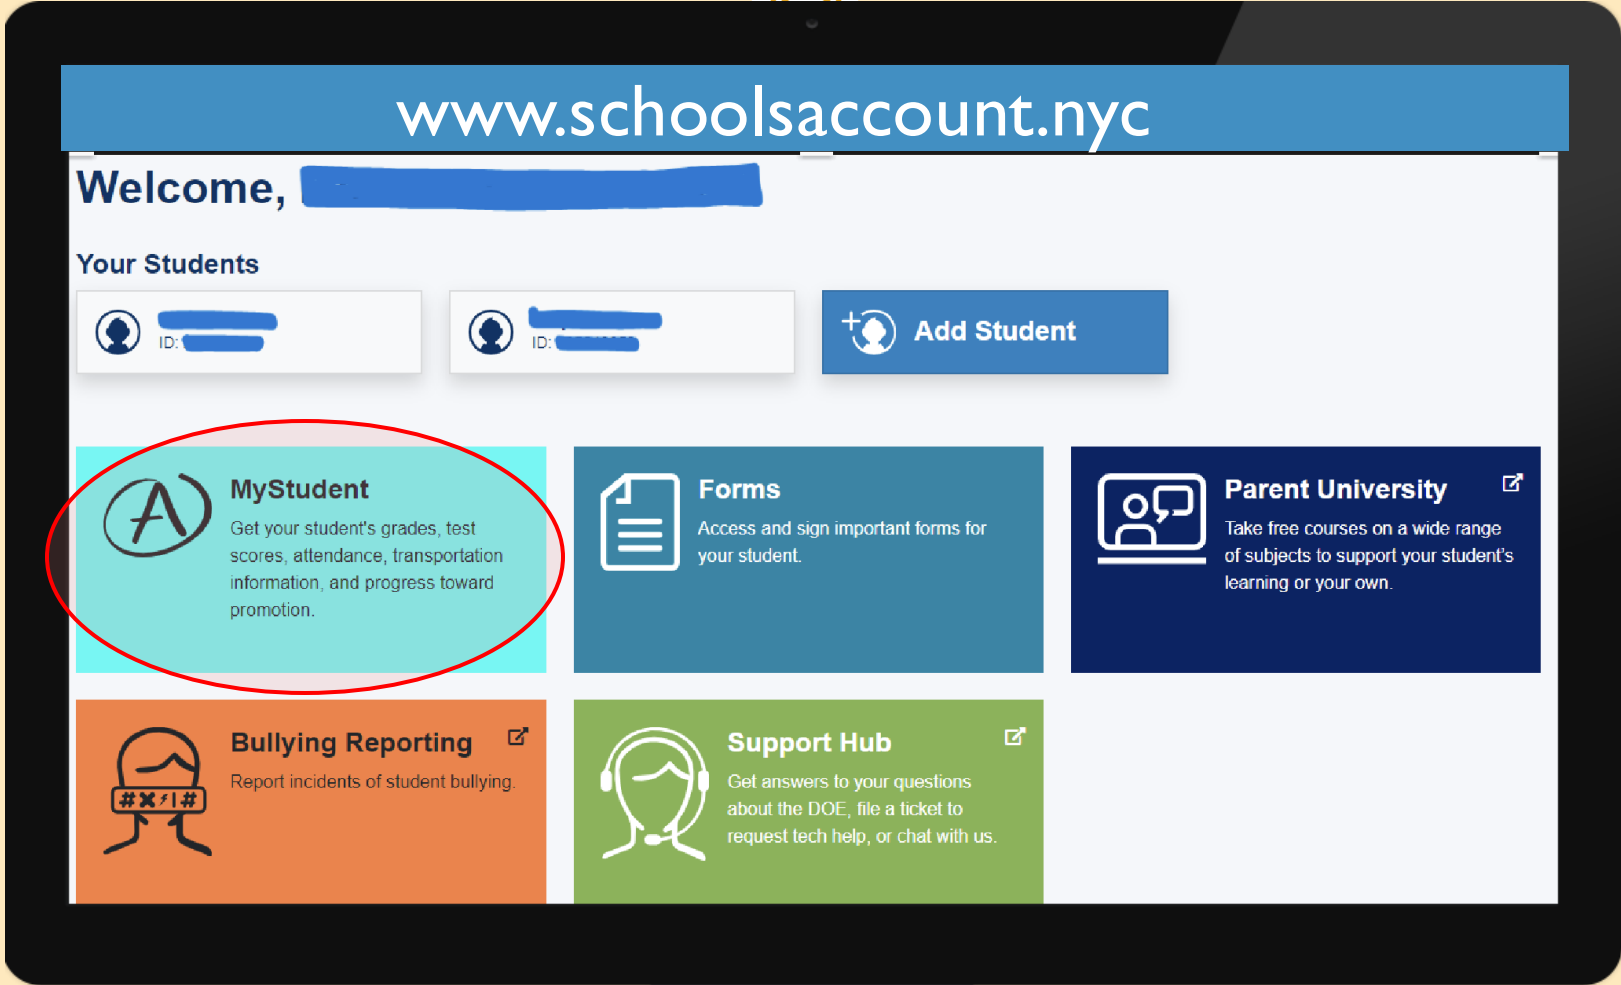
www.schoolsaccount.nyc

Welcome, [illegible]

Your Students

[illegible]
ID: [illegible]

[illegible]
ID: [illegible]

Add Student

MyStudent
Get your student's grades, test scores, attendance, transportation information, and progress toward promotion.

Forms
Access and sign important forms for your student.

Parent University
Take free courses on a wide range of subjects to support your student's learning or your own.

#X⚡!#

Bullying Reporting
Report incidents of student bullying.

Support Hub
Get answers to your questions about the DOE, file a ticket to request tech help, or chat with us.